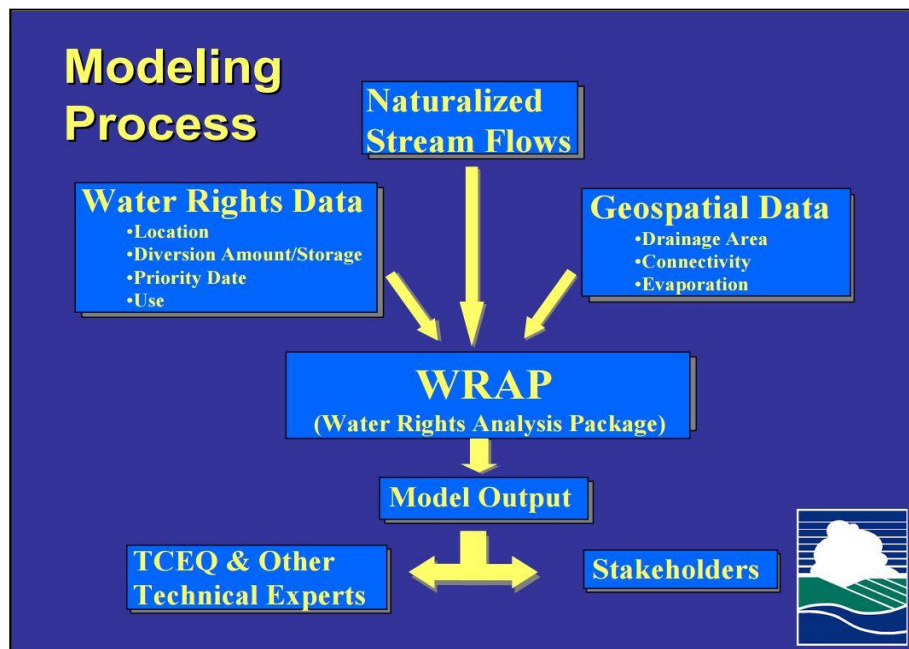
Modeling Process

Naturalized Stream Flows

Water Rights Data
•Location
•Diversion Amount/Storage
•Priority Date
•Use

Geospatial Data
•Drainage Area
•Connectivity
•Evaporation

WRAP
(Water Rights Analysis Package)

Model Output

TCEQ & Other Technical Experts

Stakeholders